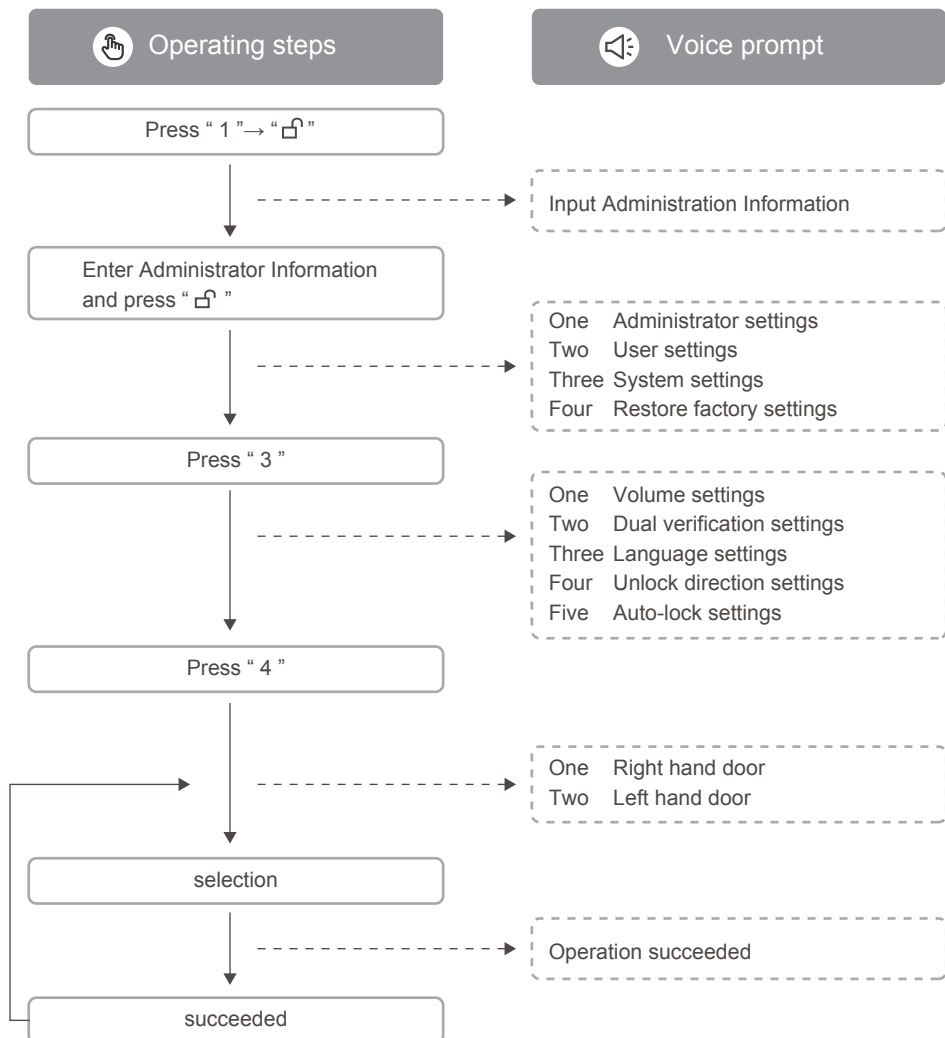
Operating steps

Voice prompt

Press " 1 "→ " 🔓 "

Input Administration Information

Enter Administrator Information and press " 🔓 "

One Administrator settings
Two User settings
Three System settings
Four Restore factory settings

Press " 3 "

One Volume settings
Two Dual verification settings
Three Language settings
Four Unlock direction settings
Five Auto-lock settings

Press " 4 "

One Right hand door
Two Left hand door

selection

Operation succeeded

succeeded